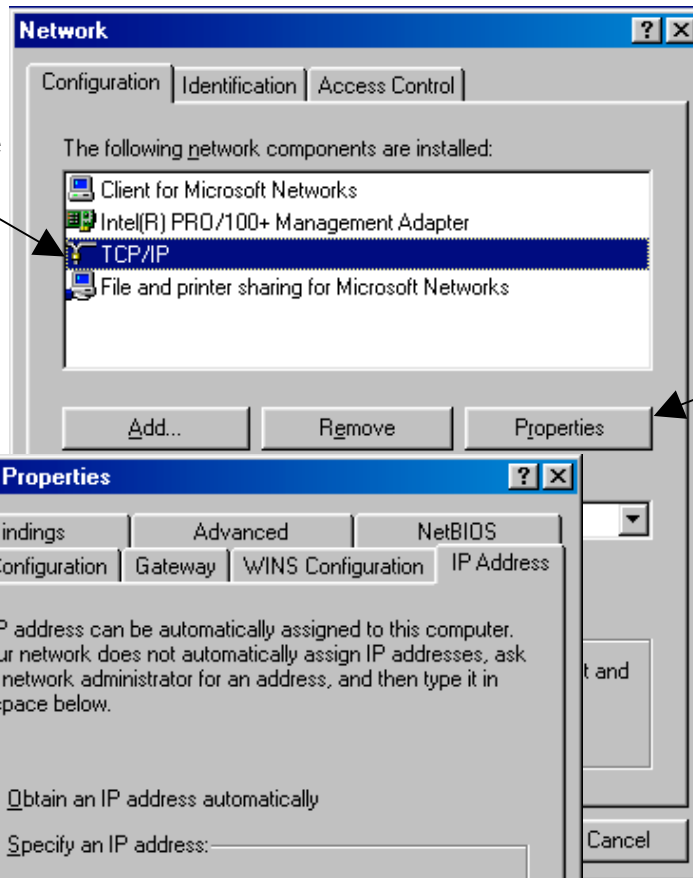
Network

Configuration | Identification | Access Control

The following network components are installed:

Client for Microsoft Networks
Intel(R) PRO/100+ Management Adapter
TCP/IP
File and printer sharing for Microsoft Networks

Add... | Remove | Properties

Properties

indings | Advanced | NetBIOS
Configuration | Gateway | WINS Configuration | IP Address

P address can be automatically assigned to this computer. ur network does not automatically assign IP addresses, ask network administrator for an address, and then type it in pace below.

Obtain an IP address automatically

Specify an IP address:

t and

Cancel